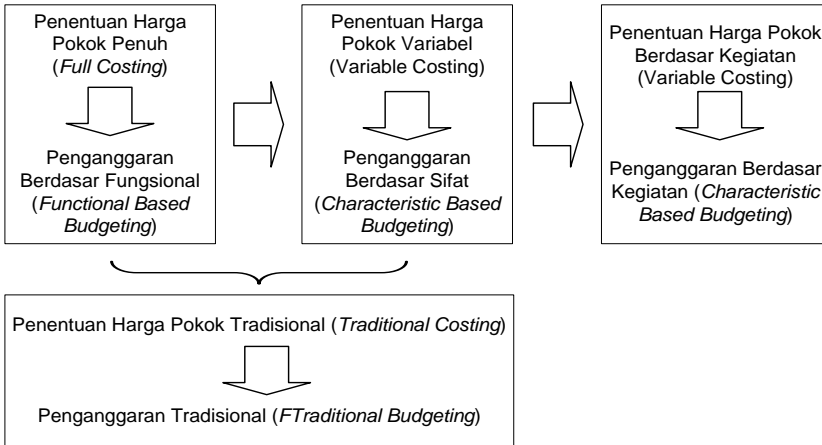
Penentuan Harga Pokok Penuh (Full Costing)

Penganggaran Berdasar Fungsional (Functional Based Budgeting)

Penentuan Harga Pokok Variabel (Variable Costing)

Penganggaran Berdasar Sifat (Characteristic Based Budgeting)

Penentuan Harga Pokok Berdasar Kegiatan (Variable Costing)

Penganggaran Berdasar Kegiatan (Characteristic Based Budgeting)

Penentuan Harga Pokok Tradisional (Traditional Costing)

Penganggaran Tradisional (FTraditional Budgeting)